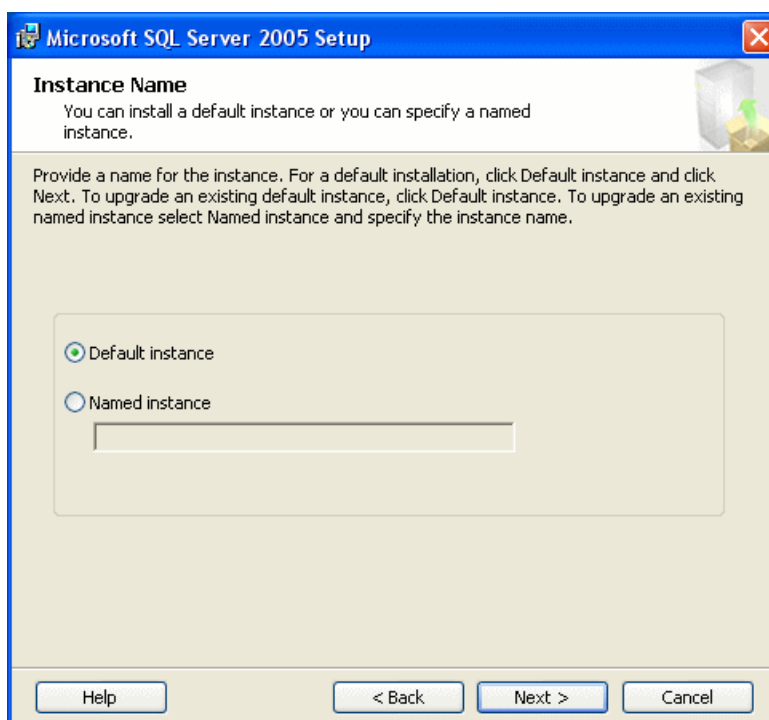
Microsoft SQL Server 2005 Setup

Instance Name
You can install a default instance or you can specify a named instance.

Provide a name for the instance. For a default installation, click Default instance and click Next. To upgrade an existing default instance, click Default instance. To upgrade an existing named instance select Named instance and specify the instance name.

Default instance

Named instance

Help
< Back
Next >
Cancel